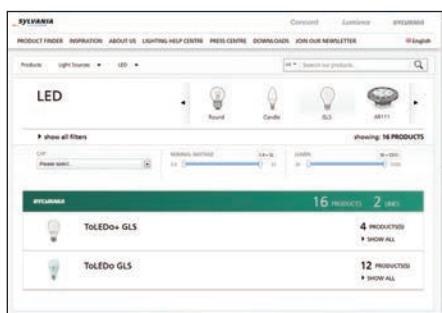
SYLVANIA

Concord Lumiance SYLVANIA

PRODUCT FINDER INSPIRATION ABOUT US LIGHTING HELP CENTRE PRESS CENTRE DOWNLOADS JOIN OUR NEWSLETTER English

Products Light Sources LED

All Search our products

LED

Round Candle GLS AR111

show all filters

showing: 16 PRODUCTS

CAP

Please select...

NOMINAL WATTAGE

LUMEN

SYLVANIA

16 PRODUCTS 2 LINES

ToLEDo+ GLS

4 PRODUCT(S)

SHOW ALL

ToLEDo GLS

12 PRODUCT(S)

SHOW ALL